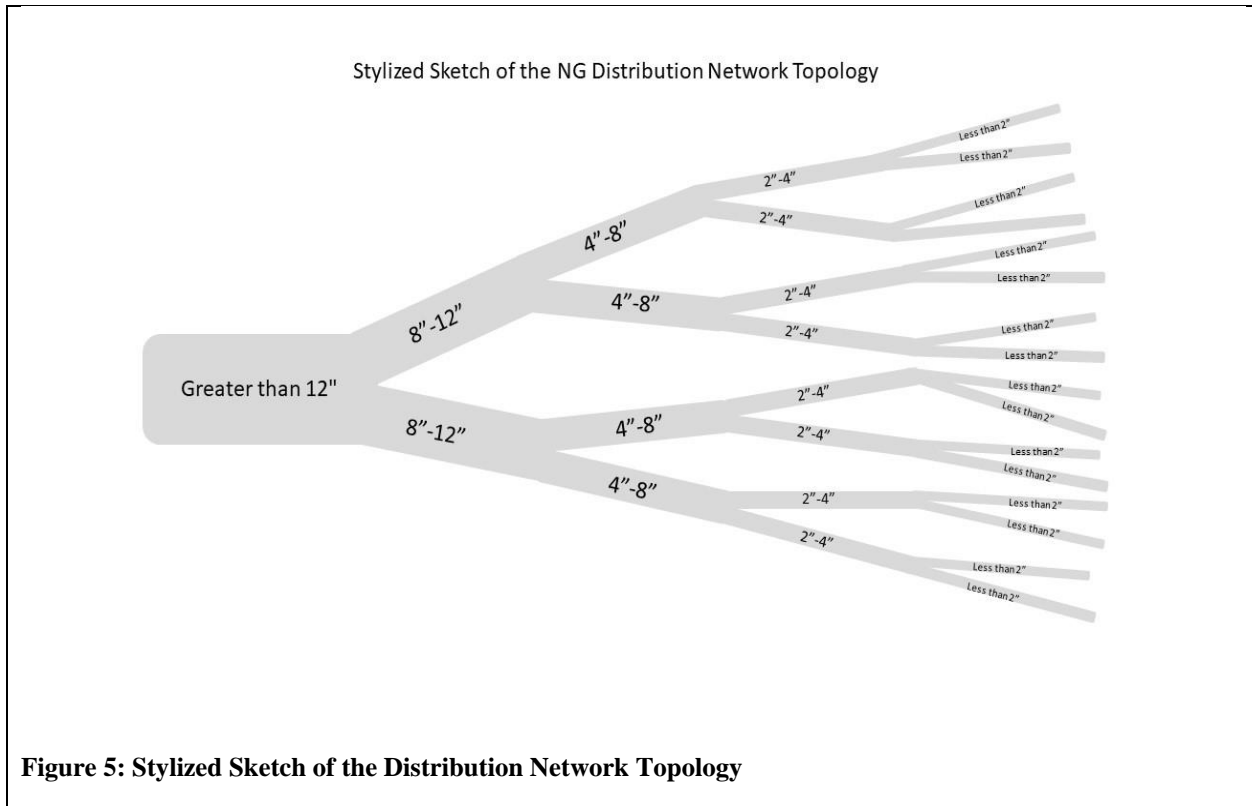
Stylized Sketch of the NG Distribution Network Topology

Less than 2"
Less than 2"
2"-4"
Less than 2"
2"-4"
4"-8"
Less than 2"
Less than 2"
2"-4"
4"-8"
8"-12"
2"-4"
Less than 2"
Less than 2"
Greater than 12"
2"-4"
Less than 2"
Less than 2"
8"-12"
4"-8"
2"-4"
Less than 2"
Less than 2"
4"-8"
2"-4"
Less than 2"
Less than 2"
2"-4"
Less than 2"
Less than 2"

Figure 5: Stylized Sketch of the Distribution Network Topology